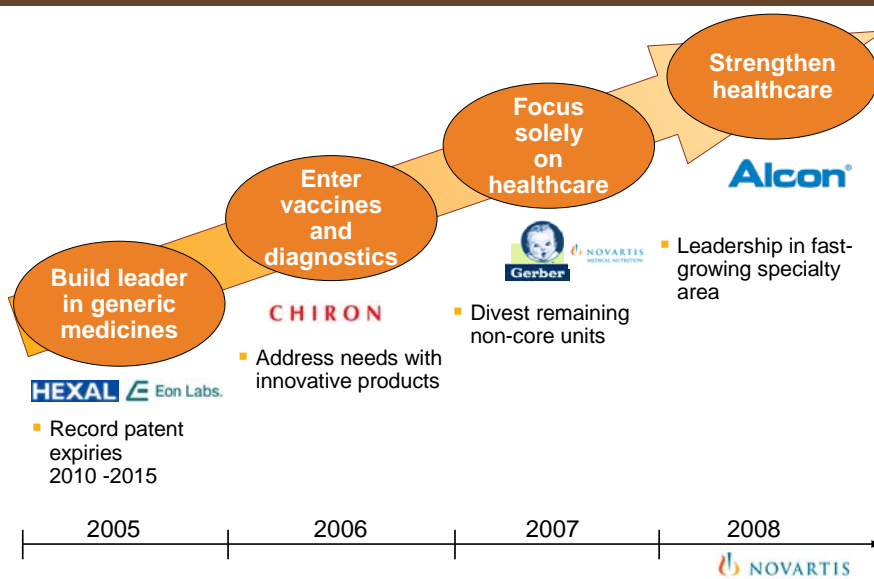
Build leader in generic medicines

HEXAL Eon Labs.

Record patent expiries 2010 -2015

Enter vaccines and diagnostics

CHIRON

Address needs with innovative products

Focus solely on healthcare

Gerber NOVARTIS MEDICAL NUTRITION

Divest remaining non-core units

Strengthen healthcare

Alcon®

Leadership in fast-growing specialty area

| 2005 | 2006 | 2007 | 2008 |
|---|---|---|---|

NOVARTIS